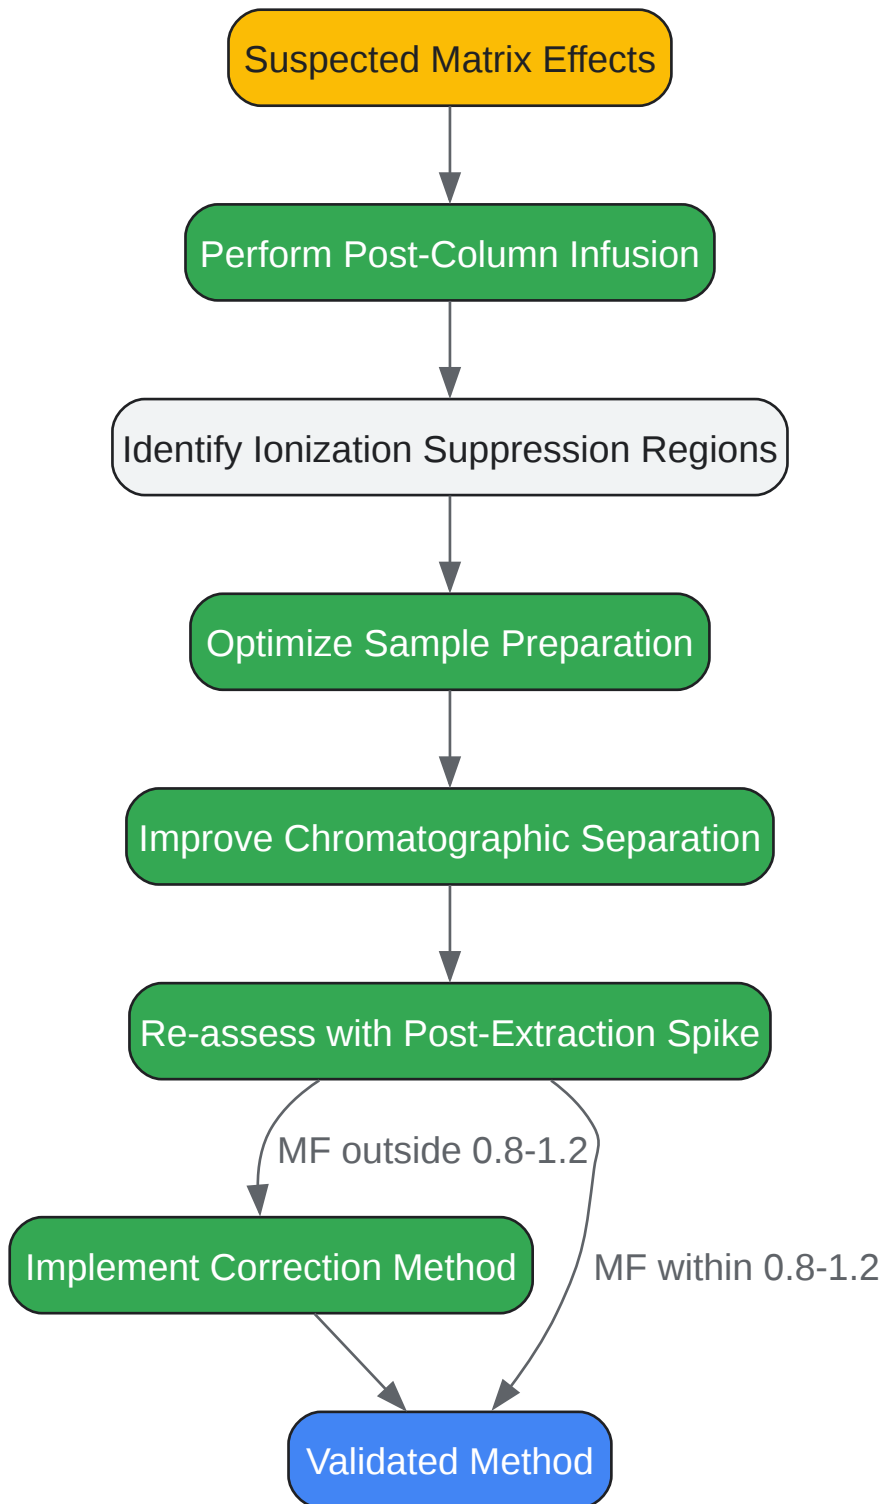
Suspected Matrix Effects

Perform Post-Column Infusion

Identify Ionization Suppression Regions

Optimize Sample Preparation

Improve Chromatographic Separation

Re-assess with Post-Extraction Spike

MF outside 0.8-1.2

Implement Correction Method

MF within 0.8-1.2

Validated Method